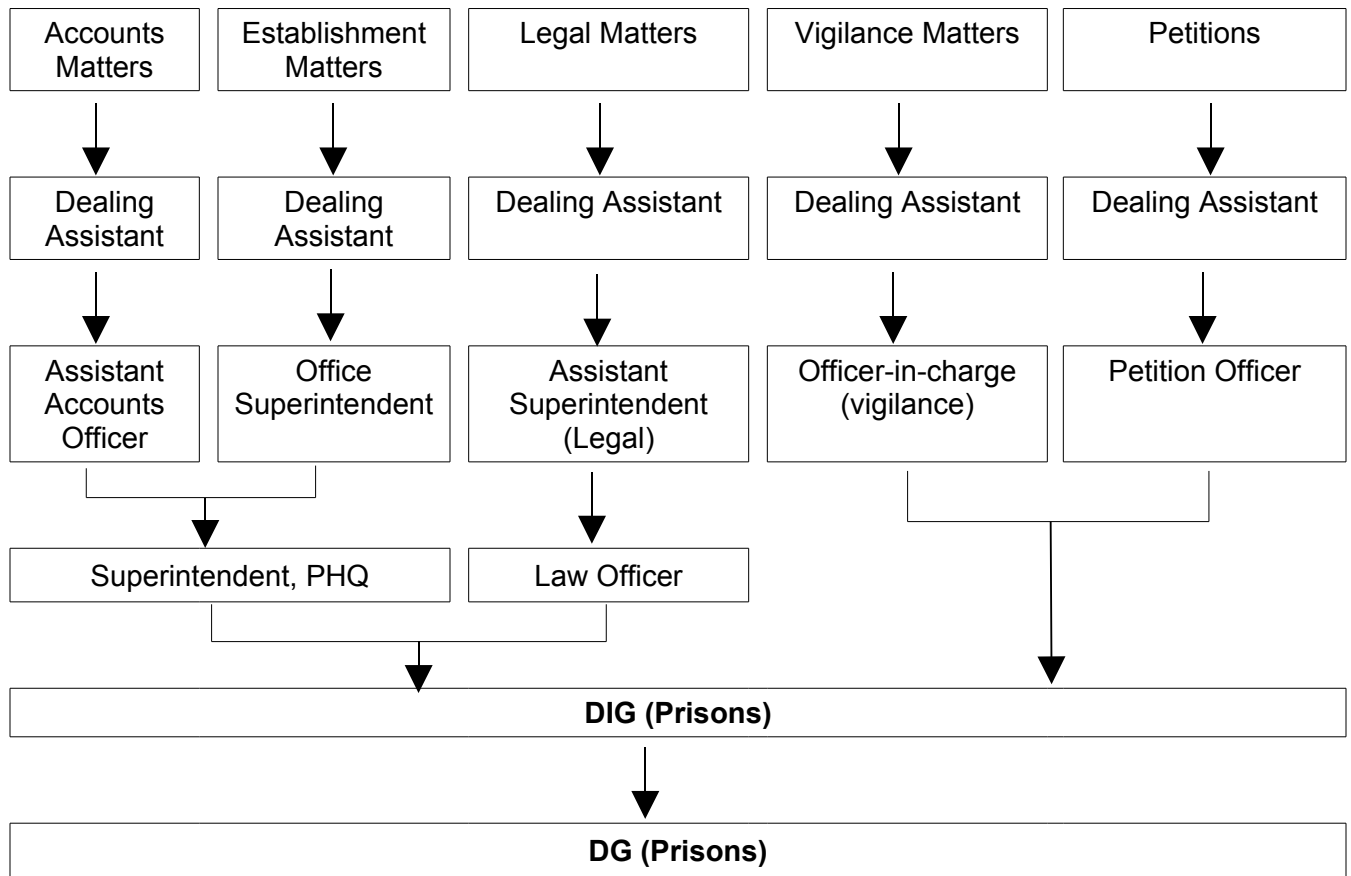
Accounts Matters

Establishment Matters

Legal Matters

Vigilance Matters

Petitions

Dealing Assistant

Dealing Assistant

Dealing Assistant

Dealing Assistant

Dealing Assistant

Assistant Accounts Officer

Office Superintendent

Assistant Superintendent (Legal)

Officer-in-charge (vigilance)

Petition Officer

Superintendent, PHQ

Law Officer

**DIG (Prisons)**

**DG (Prisons)**